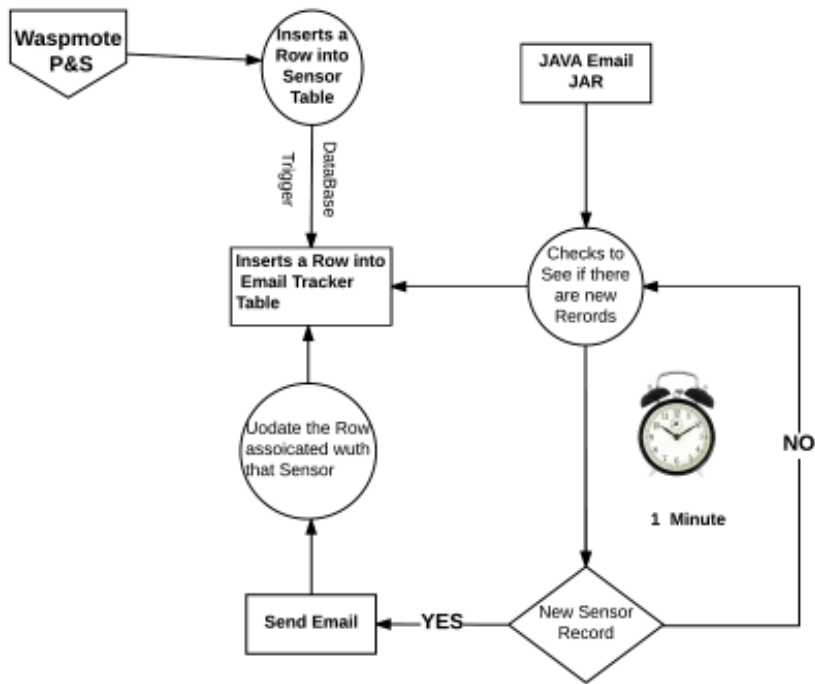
Waspmote P&S

Inserts a Row into Sensor Table

JAVA Email JAR

Trigger

DataBase

Inserts a Row into Email Tracker Table

Checks to See if there are new Rerords

Uodate the Row assoicated wuth that Sensor

NO

1 Minute

Send Email

YES

New Sensor Record